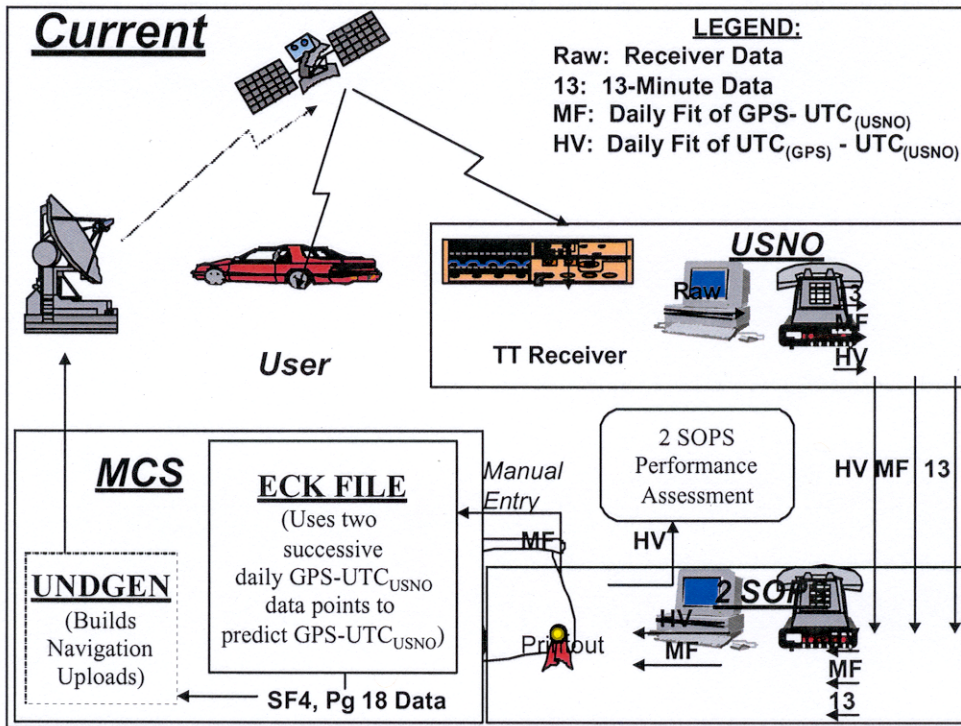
Current

LEGEND:
Raw: Receiver Data
13: 13-Minute Data
MF: Daily Fit of GPS- $UTC_{(USNO)}$
HV: Daily Fit of $UTC_{(GPS)}$ - $UTC_{(USNO)}$

USNO

Raw

13
MF
HV

TT Receiver

User

MCS

ECK FILE
(Uses two successive daily GPS-$UTC_{USNO}$ data points to predict GPS-$UTC_{USNO}$)

Manual Entry

2 SOPS Performance Assessment

HV MF 13

MF

HV

UNDGEN
(Builds Navigation Uploads)

2 SOPS

HV

Printout

MF

MF
13

SF4, Pg 18 Data